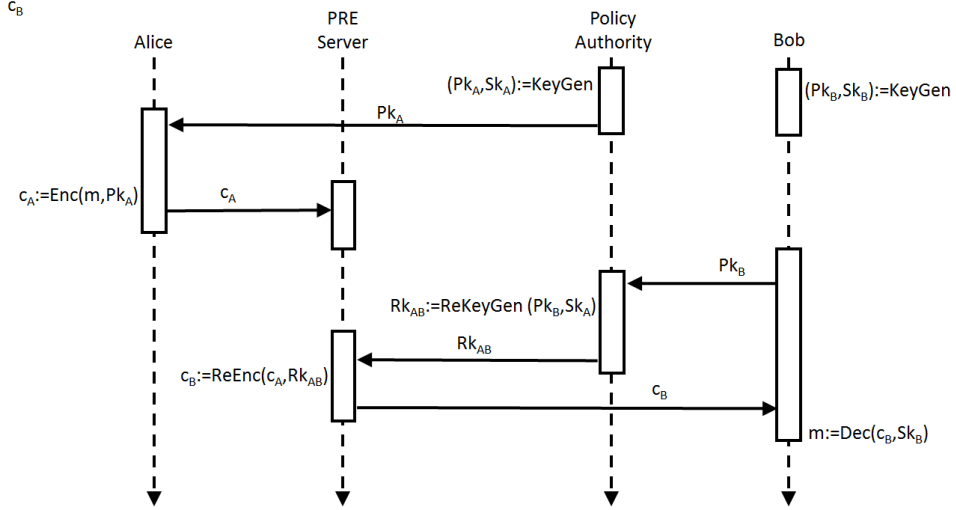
$c_B$

Alice

PRE Server

Policy Authority

Bob

$(Pk_A,Sk_A)$:=KeyGen

$(Pk_B,Sk_B)$:=KeyGen

$Pk_A$

$c_A$:=Enc(m,$Pk_A$)

$c_A$

$Pk_B$

$Rk_{AB}$:=ReKeyGen ($Pk_B$,$Sk_A$)

$Rk_{AB}$

$c_B$:=ReEnc($c_A$,$Rk_{AB}$)

$c_B$

m:=Dec($c_B$,$Sk_B$)